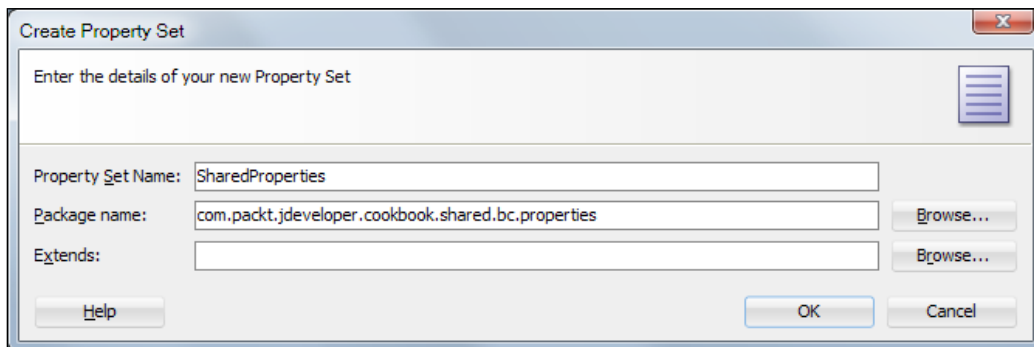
Create Property Set

Enter the details of your new Property Set

Property Set Name: SharedProperties

Package name: com.packt.jdeveloper.cookbook.shared.bc.properties Browse...

Extends: Browse...

Help

OK Cancel